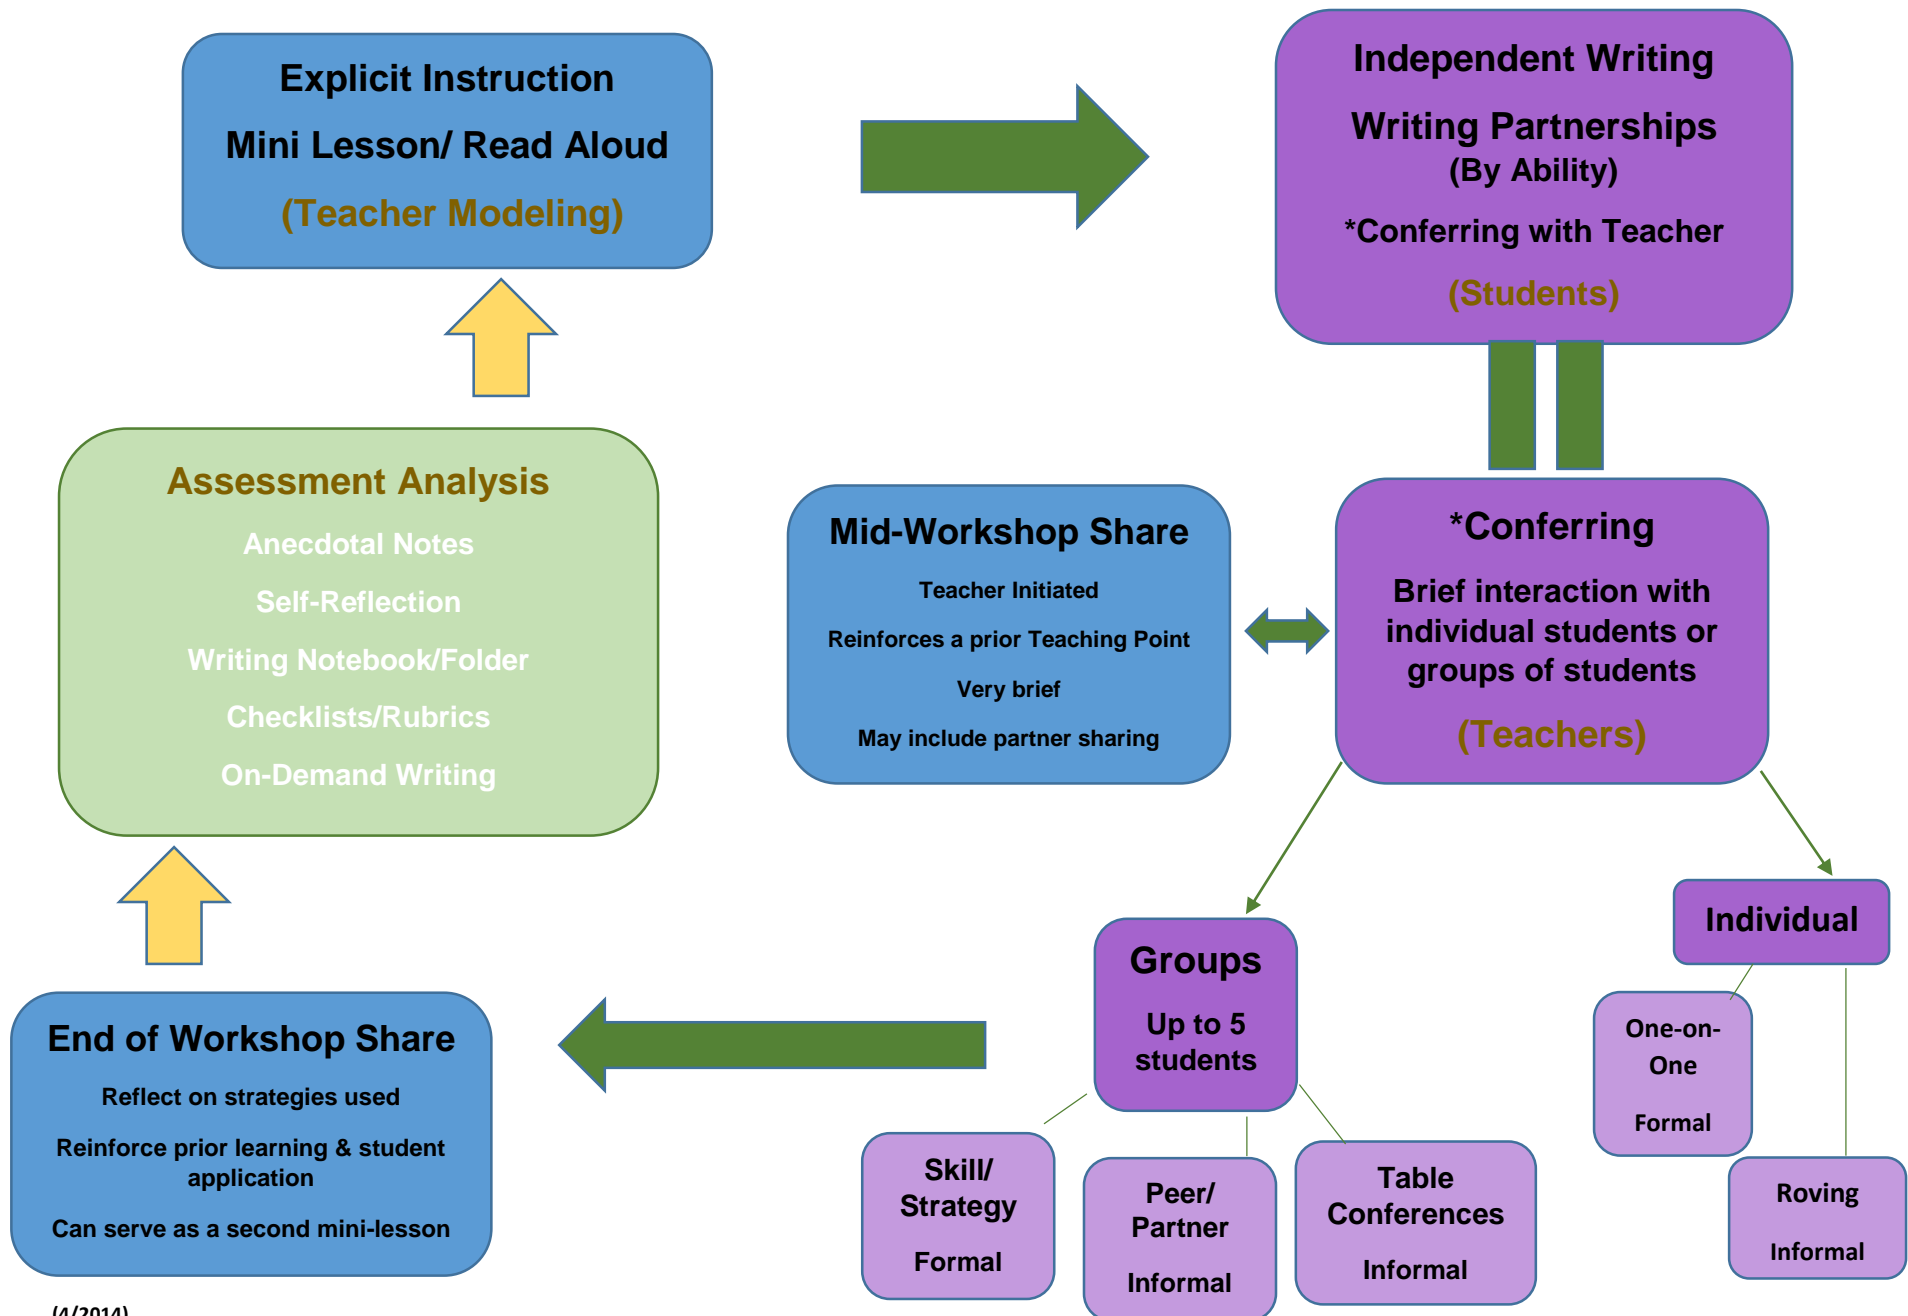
Explicit Instruction

Mini Lesson/ Read Aloud

(Teacher Modeling)

Independent Writing

Writing Partnerships
(By Ability)

*Conferring with Teacher

(Students)

Assessment Analysis

Anecdotal Notes

Self-Reflection

Writing Notebook/Folder

Checklists/Rubrics

On-Demand Writing

Mid-Workshop Share

Teacher Initiated

Reinforces a prior Teaching Point

Very brief

May include partner sharing

*Conferring

Brief interaction with individual students or groups of students

(Teachers)

Individual

Groups

Up to 5 students

One-on-One

Formal

End of Workshop Share

Reflect on strategies used

Reinforce prior learning & student application

Can serve as a second mini-lesson

Skill/ Strategy

Formal

Peer/ Partner

Informal

Table Conferences

Informal

Roving

Informal

(4/2014)